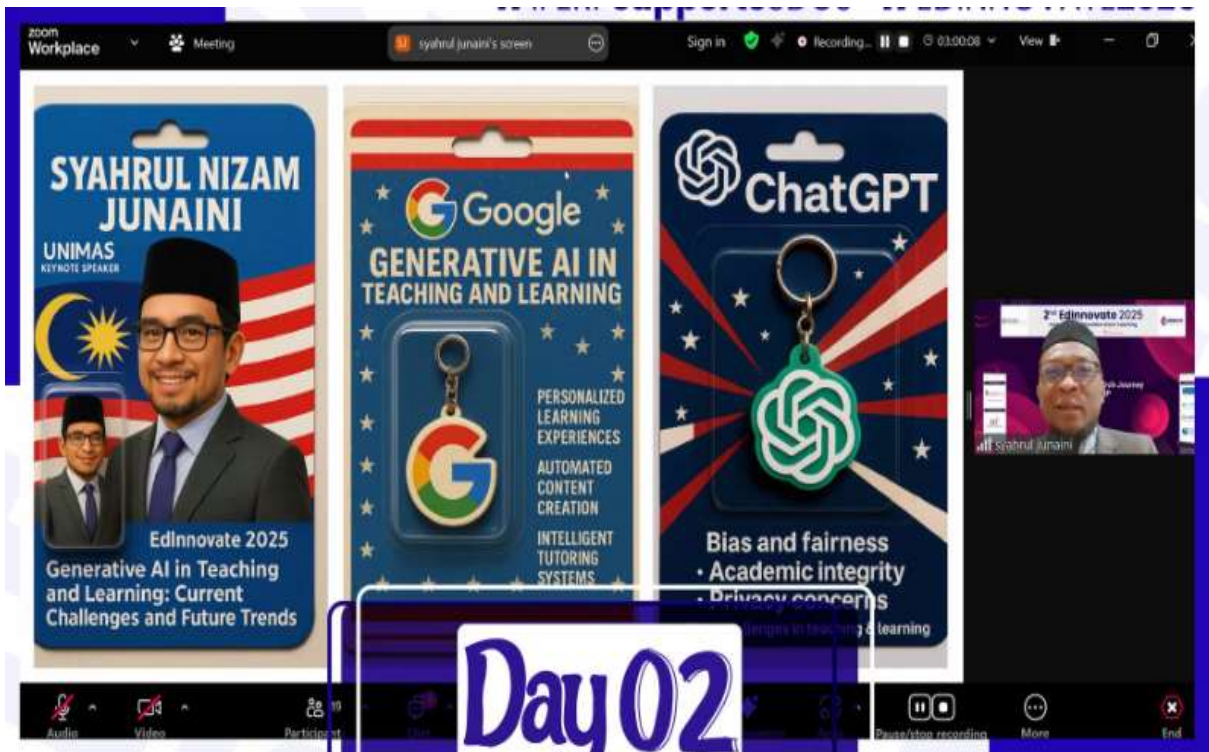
zoom Workplace

Meeting

syahrul junaini's screen

Sign in

Recording...

03:00:08

View

SYAHRUL NIZAM JUNAINI

UNIMAS

KEYNOTE SPEAKER

EdInnovate 2025

Generative AI in Teaching and Learning: Current Challenges and Future Trends

Google

GENERATIVE AI IN TEACHING AND LEARNING

PERSONALIZED LEARNING EXPERIENCES

AUTOMATED CONTENT CREATION

INTELLIGENT TUTORING SYSTEMS

ChatGPT

Bias and fairness

• Academic integrity

• Privacy concerns

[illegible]llenges in teaching & learning

2nd EdInnovate 2025

syahrul junaini

Day 02

Audio

Video

Participants

Pause/stop recording

More

End